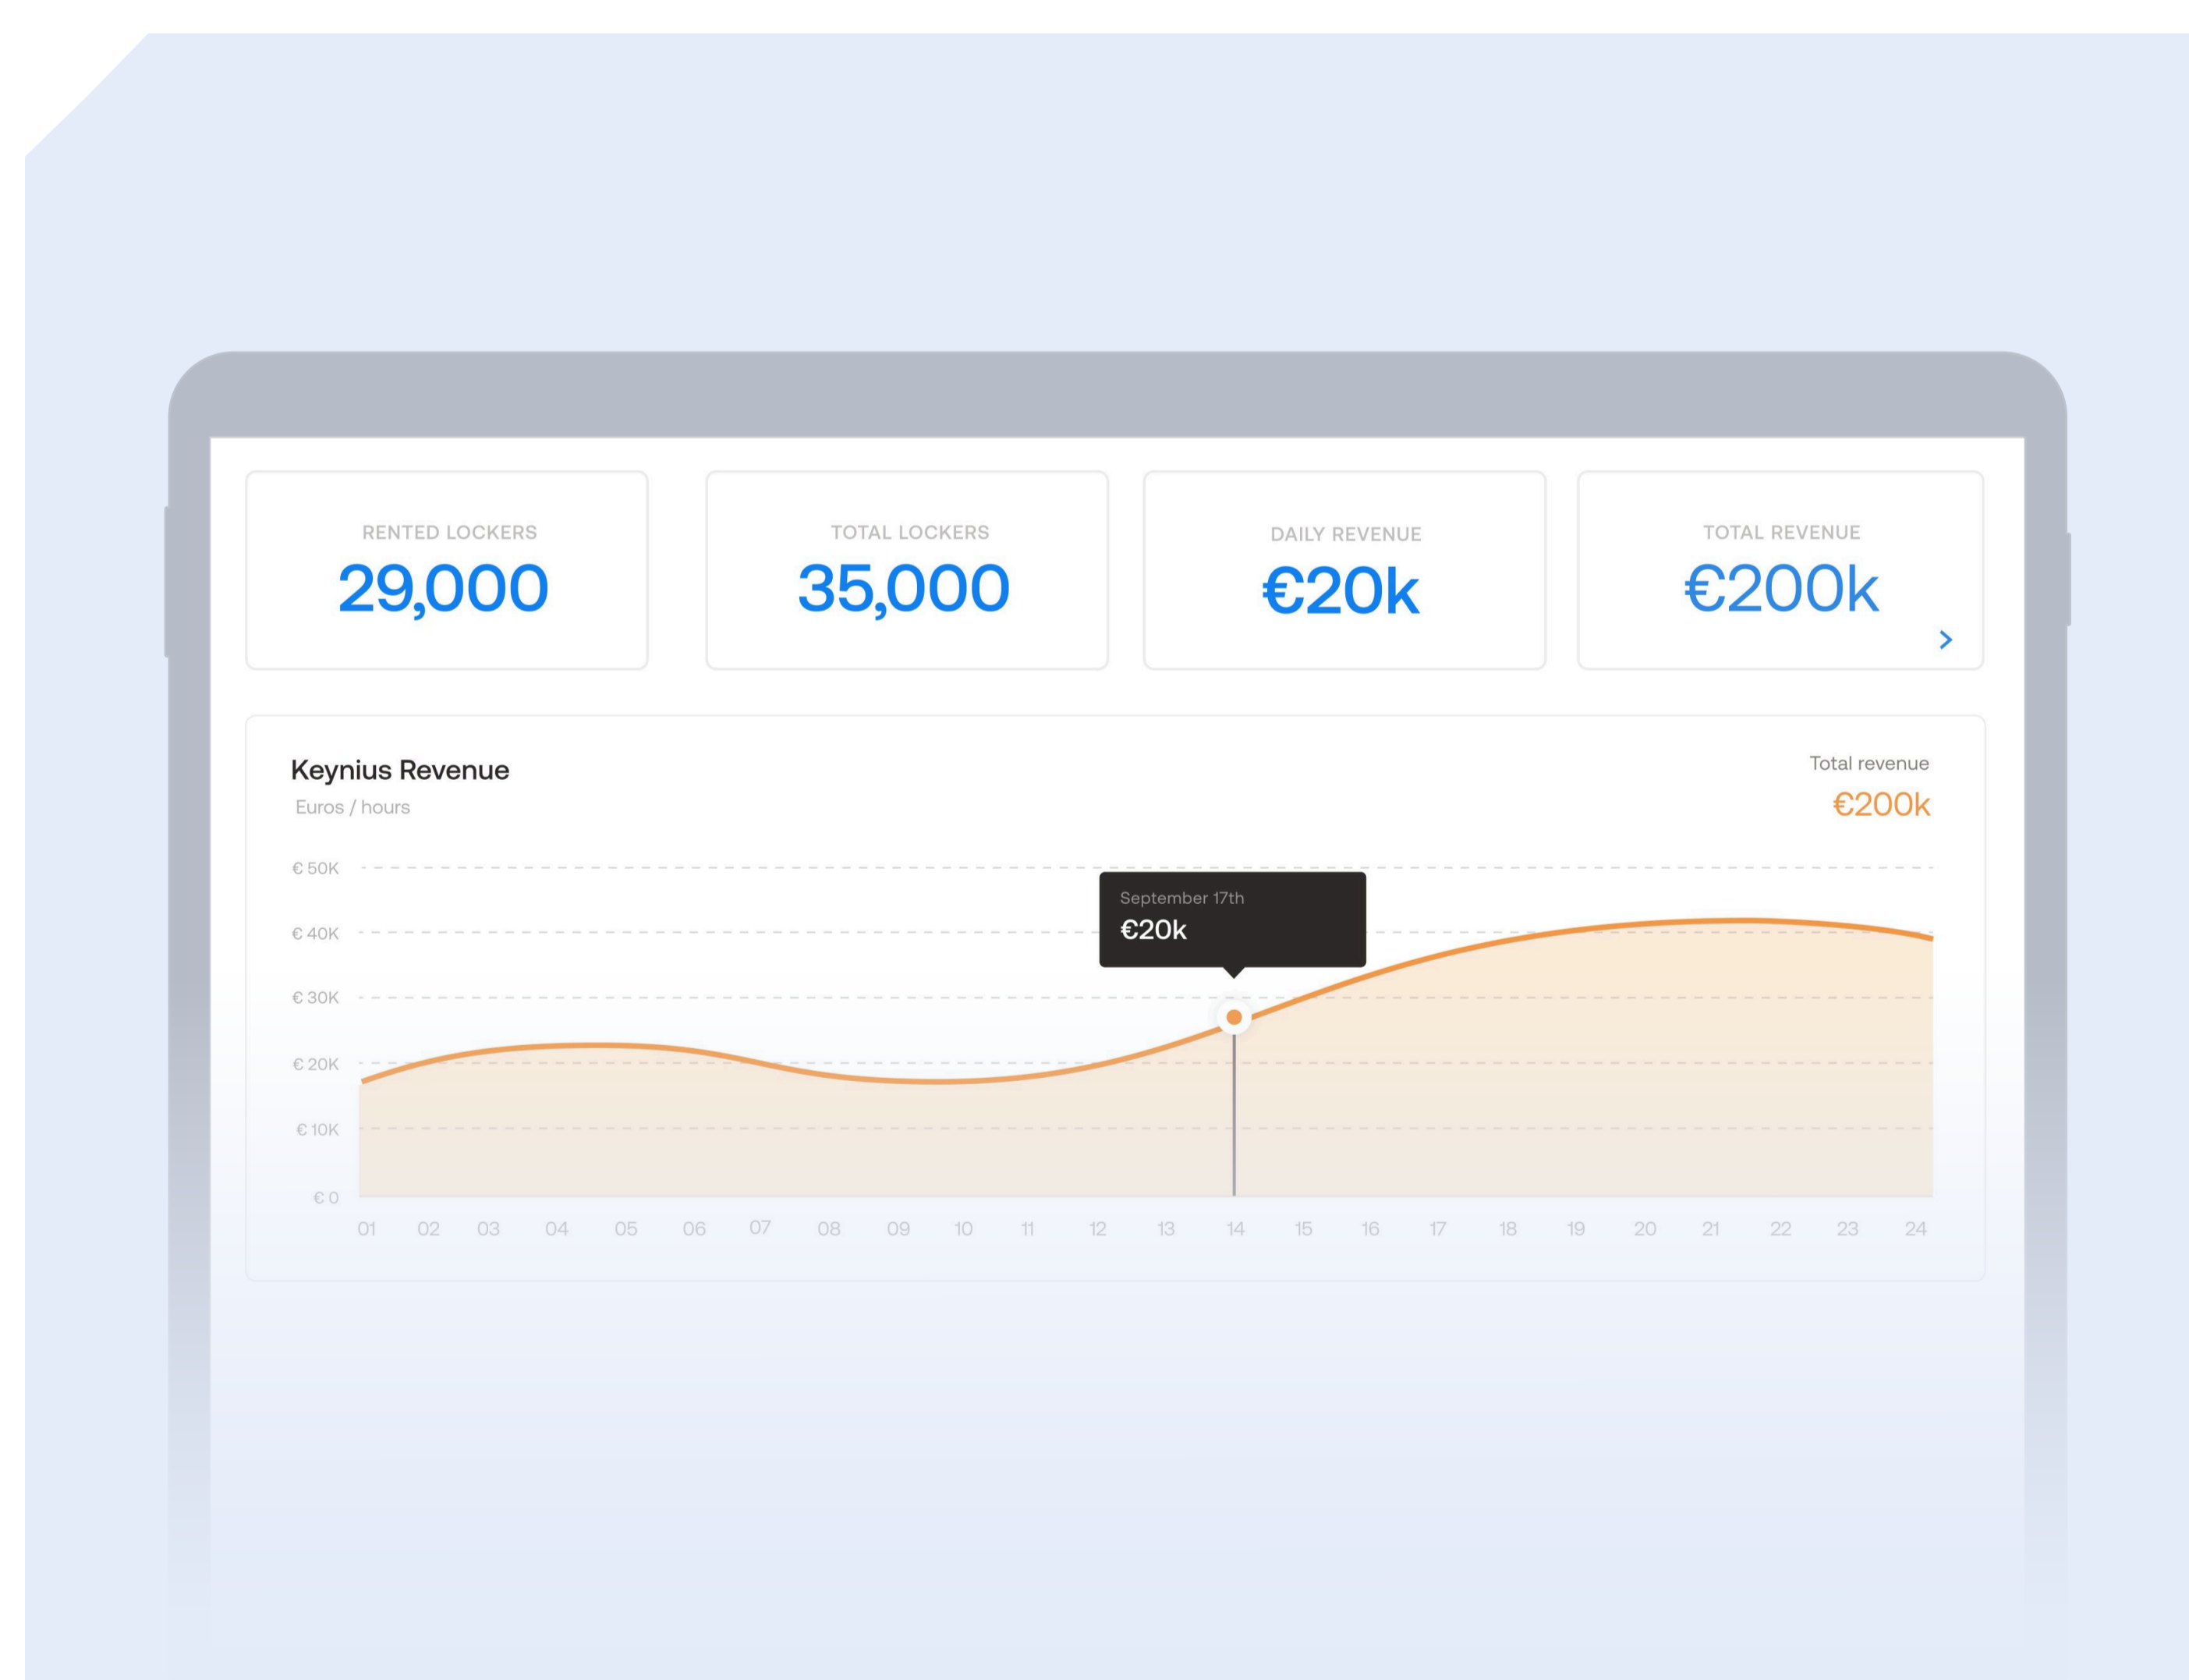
RENTED LOCKERS
29,000

TOTAL LOCKERS
35,000

DAILY REVENUE
€20k

TOTAL REVENUE
€200k

Keynius Revenue
Euros / hours

Total revenue
€200k

€ 50K
€ 40K
€ 30K
€ 20K
€ 10K
€ 0

September 17th
€20k

01 02 03 04 05 06 07 08 09 10 11 12 13 14 15 16 17 18 19 20 21 22 23 24